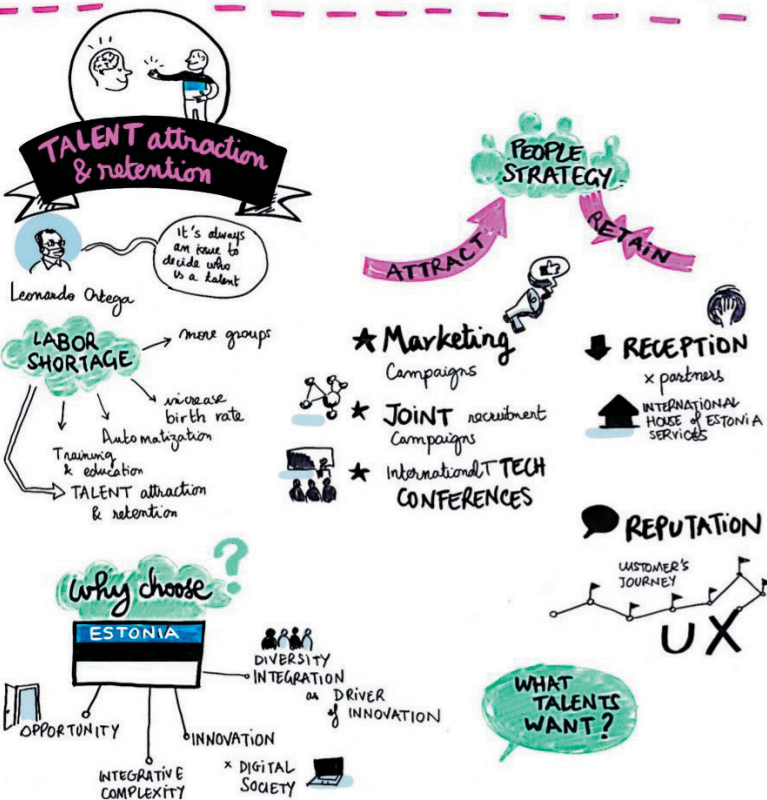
TALENT attraction & retention

Leonardo Ortega

It's always an issue to decide who is a talent

LABOR SHORTAGE

more groups

increase birth rate

Automatization

Training & education

TALENT attraction & retention

PEOPLE STRATEGY

ATTRACT

RETAIN

★ Marketing Campaigns

★ JOINT recruitment Campaigns

★ International TECH CONFERENCES

RECEPTION

× partners

INTERNATIONAL HOUSE OF ESTONIA SERVICES

REPUTATION

CUSTOMER'S JOURNEY

UX

Why choose ?

ESTONIA

DIVERSITY INTEGRATION as DRIVER of INNOVATION

OPPORTUNITY

INNOVATION

INTEGRATIVE COMPLEXITY

× DIGITAL SOCIETY

WHAT TALENTS WANT?